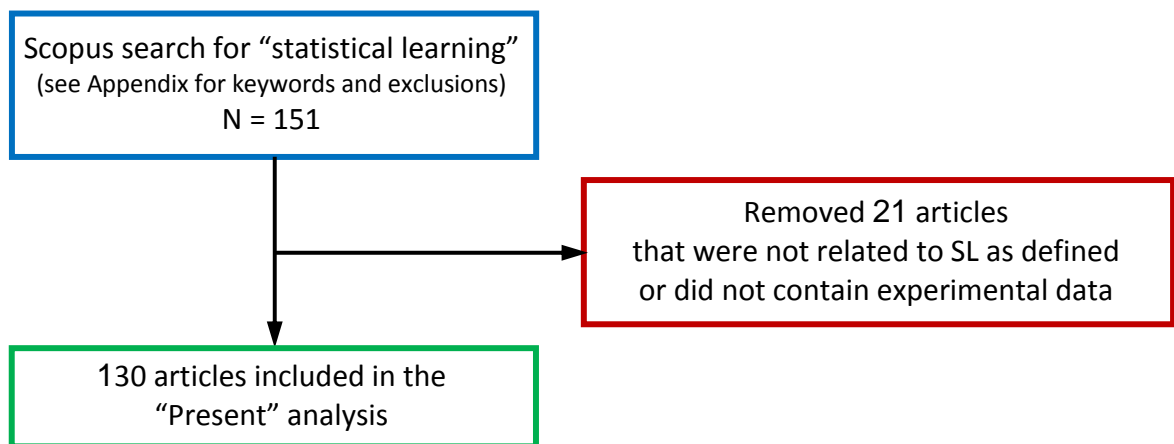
Scopus search for “statistical learning”
(see Appendix for keywords and exclusions)
N = 151

Removed 21 articles
that were not related to SL as defined
or did not contain experimental data

130 articles included in the
“Present” analysis